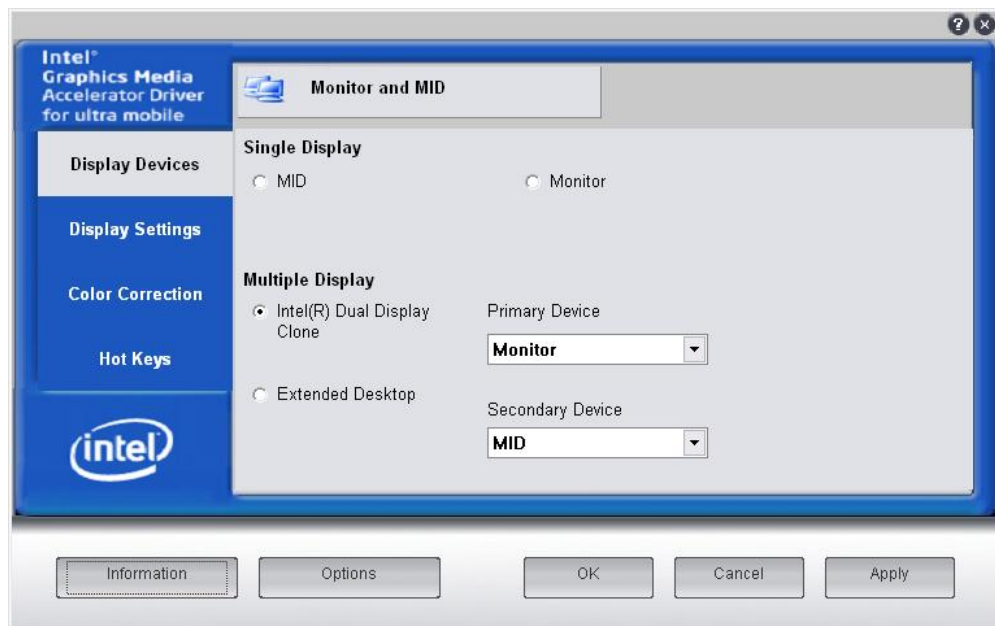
Intel®
Graphics Media
Accelerator Driver
for ultra mobile

Display Devices

Display Settings

Color Correction

Hot Keys

intel

Monitor and MID

Single Display

MID

Monitor

Multiple Display

Intel(R) Dual Display Clone

Primary Device

Monitor

Extended Desktop

Secondary Device

MID

Information

Options

OK

Cancel

Apply